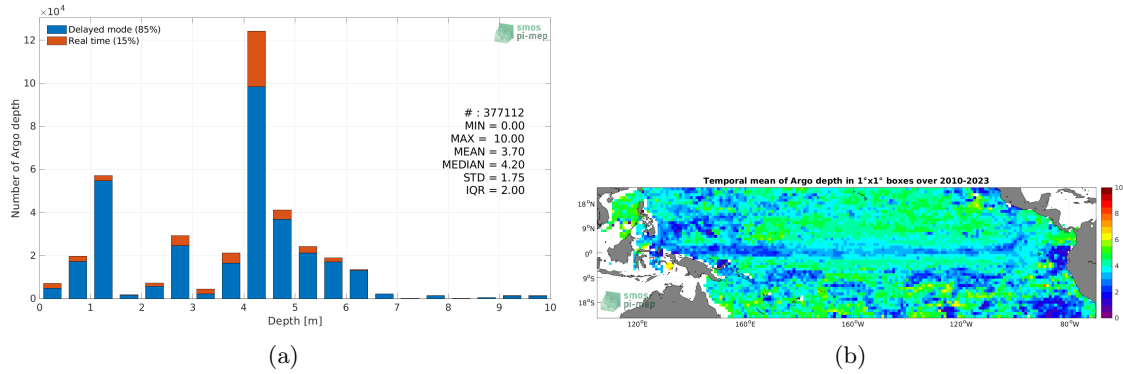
$\times10^4$

Delayed mode (85%)
Real time (15%)

smos
pi-mep

12
10
8
6
4
2
0

Number of Argo depth

# : 377112
MIN = 0.00
MAX = 10.00
MEAN = 3.70
MEDIAN = 4.20
STD = 1.75
IQR = 2.00

0 1 2 3 4 5 6 7 8 9 10
Depth [m]

(a)

Temporal mean of Argo depth in 1°x1° boxes over 2010-2023

18°N
9°N
0°
9°S
18°S

smos
pi-mep

120°E 160°E 160°W 120°W 80°W

10
8
6
4
2
0

(b)